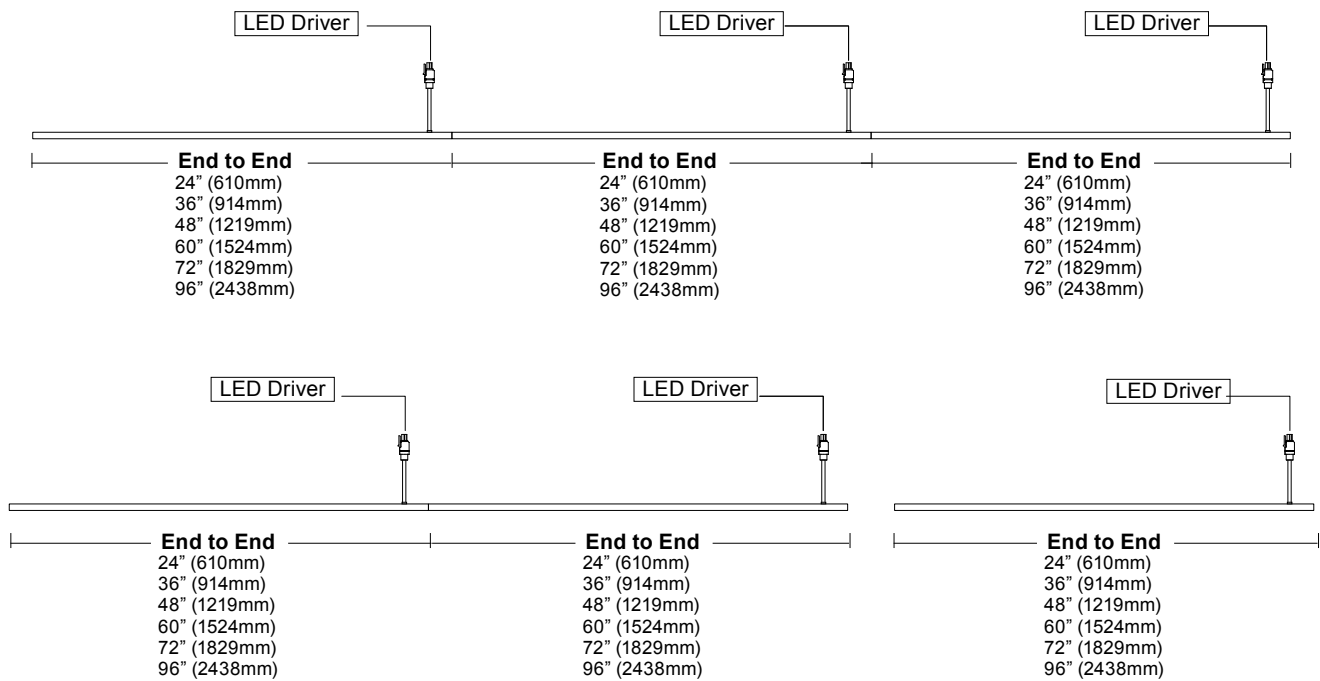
LED Driver

End to End
24” (610mm)
36” (914mm)
48” (1219mm)
60” (1524mm)
72” (1829mm)
96” (2438mm)

LED Driver

End to End
24” (610mm)
36” (914mm)
48” (1219mm)
60” (1524mm)
72” (1829mm)
96” (2438mm)

LED Driver

End to End
24” (610mm)
36” (914mm)
48” (1219mm)
60” (1524mm)
72” (1829mm)
96” (2438mm)

LED Driver

End to End
24” (610mm)
36” (914mm)
48” (1219mm)
60” (1524mm)
72” (1829mm)
96” (2438mm)

LED Driver

End to End
24” (610mm)
36” (914mm)
48” (1219mm)
60” (1524mm)
72” (1829mm)
96” (2438mm)

LED Driver

End to End
24” (610mm)
36” (914mm)
48” (1219mm)
60” (1524mm)
72” (1829mm)
96” (2438mm)